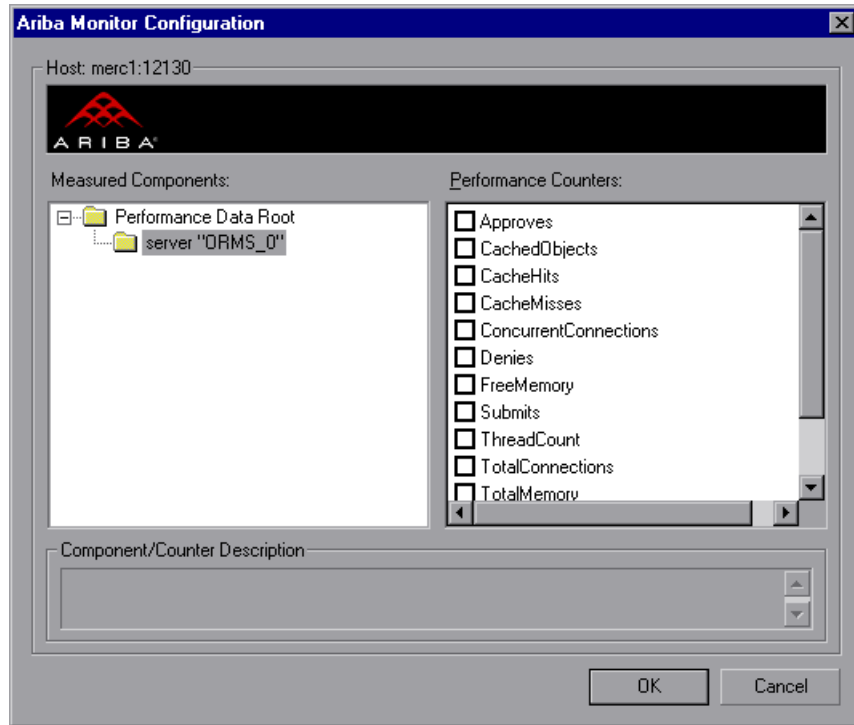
Ariba Monitor Configuration

Host: merc1:12130

ARIBA

Measured Components:

Performance Data Root
server "ORMS_0"

Performance Counters:

Approves
CachedObjects
CacheHits
CacheMisses
ConcurrentConnections
Denies
FreeMemory
Submits
ThreadCount
TotalConnections
TotalMemory

Component/Counter Description

OK
Cancel